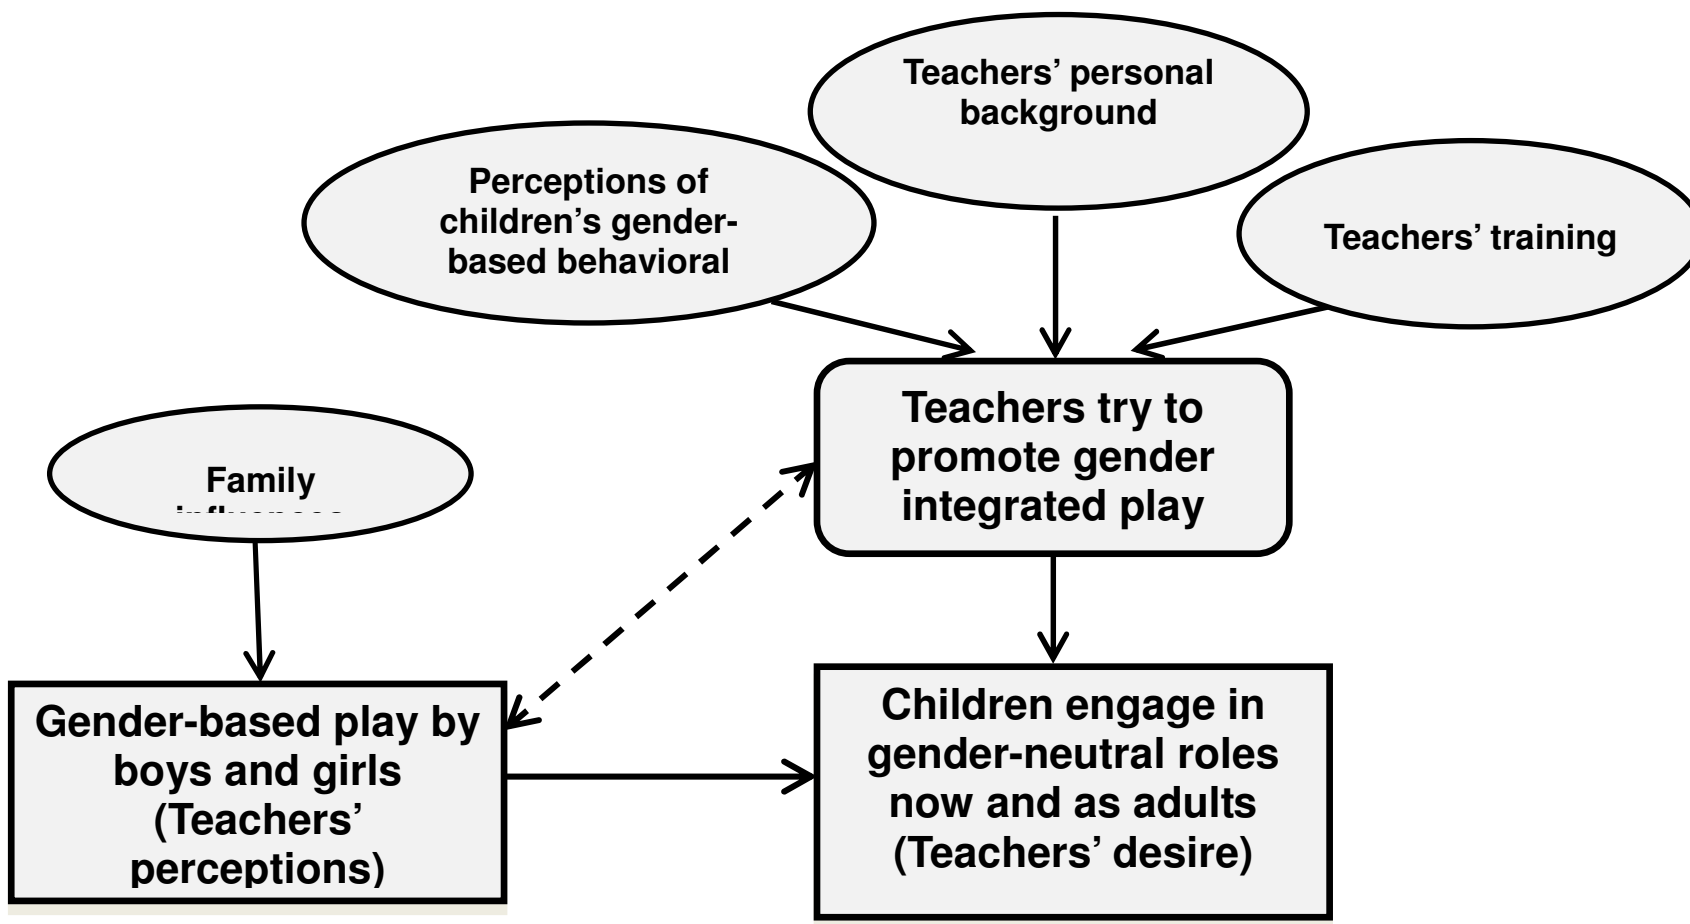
Teachers' personal background

Perceptions of children's gender-based behavioral

Teachers' training

Teachers try to promote gender integrated play

Family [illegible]

Gender-based play by boys and girls (Teachers' perceptions)

Children engage in gender-neutral roles now and as adults (Teachers' desire)